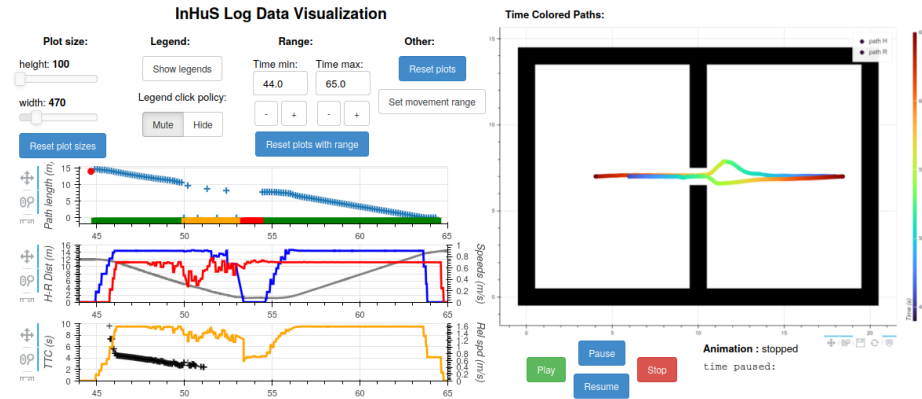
InHuS Log Data Visualization

Plot size:

height: 100

width: 470

Reset plot sizes

Legend:

Show legends

Legend click policy:

Mute Hide

Range:

Time min: 44.0

Time max: 65.0

- + - +

Reset plots with range

Other:

Reset plots

Set movement range

Path length (m)

15
10
5
0

45 50 55 60 65

H-R Dist (m)

16
14
12
10
8
6
4
2
0

Speeds (m/s)

1
0.8
0.6
0.4
0.2
0

45 50 55 60 65

TTC (s)

10
8
6
4
2
0

Rel spd (m/s)

1.6
1.4
1.2
1
0.8
0.6
0.4
0.2
0

45 50 55 60 65

Time Colored Paths:

15
10
5
0

path H
path R

0 5 10 15 20

Time (s)

Play

Pause

Resume

Stop

Animation : stopped

time paused: